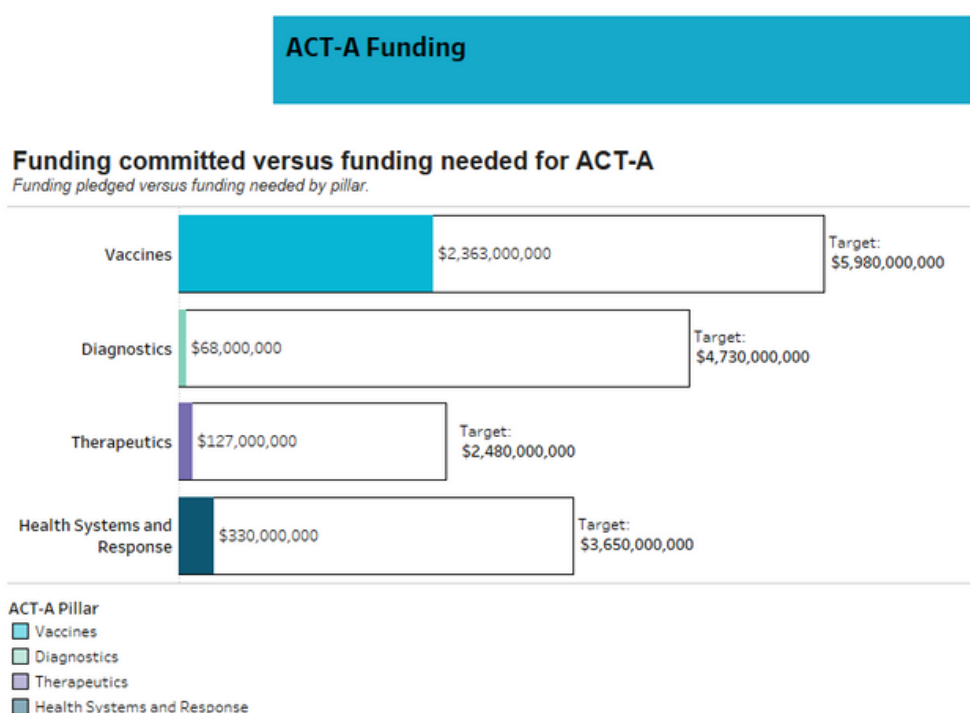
ACT-A Funding

Funding committed versus funding needed for ACT-A
Funding pledged versus funding needed by pillar.

Vaccines
$2,363,000,000
Target:
$5,980,000,000

Diagnostics
$68,000,000
Target:
$4,730,000,000

Therapeutics
$127,000,000
Target:
$2,480,000,000

Health Systems and Response
$330,000,000
Target:
$3,650,000,000

ACT-A Pillar
Vaccines
Diagnostics
Therapeutics
Health Systems and Response